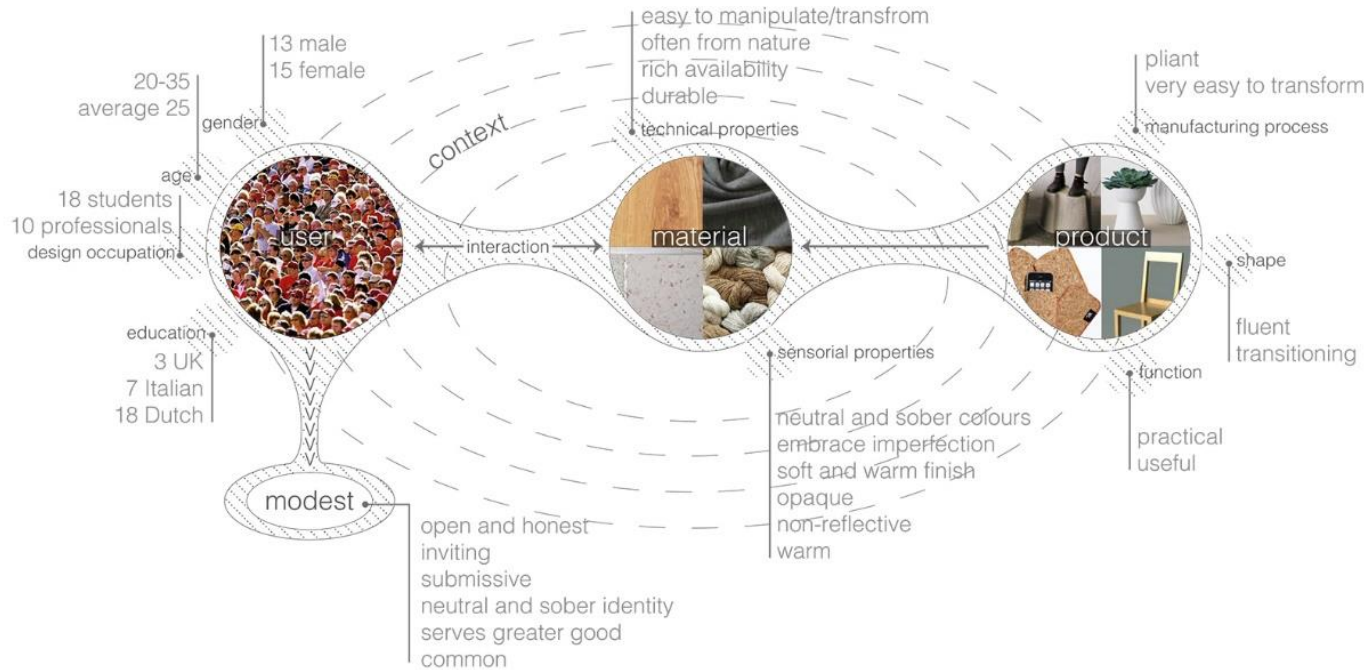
easy to manipulate/transfrom
often from nature
rich availability
durable
technical properties

13 male
15 female
gender

20-35
average 25
age

18 students
10 professionals
design occupation

context

pliant
very easy to transform
manufacturing process

user
interaction
material
product

shape

fluent
transitioning

education
3 UK
7 Italian
18 Dutch

sensorial properties

function

practical
useful

neutral and sober colours
embrace imperfection
soft and warm finish
opaque
non-reflective
warm

modest

open and honest
inviting
submissive
neutral and sober identity
serves greater good
common